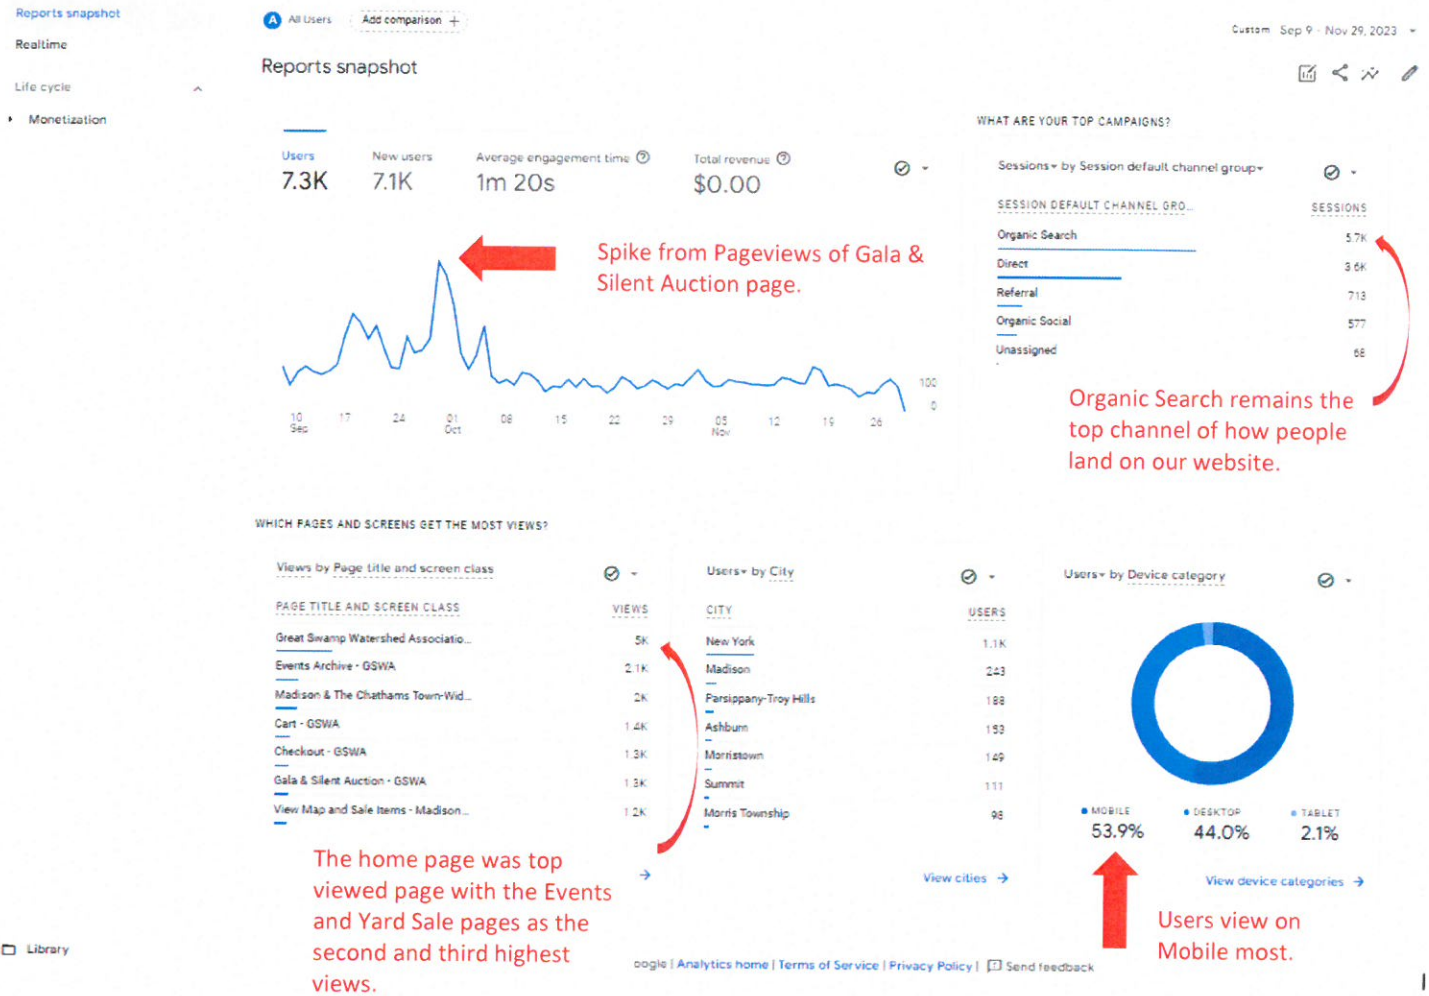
Reports snapshot

Realtime

Life cycle

Monetization

Library

A All Users

Add comparison +

Custom Sep 9 - Nov 29, 2023

Reports snapshot

Users
7.3K

New users
7.1K

Average engagement time
1m 20s

Total revenue
$0.00

Spike from Pageviews of Gala & Silent Auction page.

100
0

10 Sep 17 24 01 Oct 08 15 22 29 05 Nov 12 19 26

WHAT ARE YOUR TOP CAMPAIGNS?

Sessions by Session default channel group

| SESSION DEFAULT CHANNEL GRO... | SESSIONS |
|---|---|
| Organic Search | 5.7K |
| Direct | 3.6K |
| Referral | 713 |
| Organic Social | 577 |
| Unassigned | 68 |

Organic Search remains the top channel of how people land on our website.

WHICH PAGES AND SCREENS GET THE MOST VIEWS?

Views by Page title and screen class

| PAGE TITLE AND SCREEN CLASS | VIEWS |
|---|---|
| Great Swamp Watershed Associatio... | 5K |
| Events Archive - GSWA | 2.1K |
| Madison & The Chathams Town-Wid... | 2K |
| Cart - GSWA | 1.4K |
| Checkout - GSWA | 1.3K |
| Gala & Silent Auction - GSWA | 1.3K |
| View Map and Sale Items - Madison... | 1.2K |

The home page was top viewed page with the Events and Yard Sale pages as the second and third highest views.

Users by City

| CITY | USERS |
|---|---|
| New York | 1.1K |
| Madison | 243 |
| Parsippany-Troy Hills | 188 |
| Ashburn | 153 |
| Morristown | 149 |
| Summit | 111 |
| Morris Township | 98 |

View cities →

Users by Device category

MOBILE 53.9%
DESKTOP 44.0%
TABLET 2.1%

View device categories →

Users view on Mobile most.

oogle | Analytics home | Terms of Service | Privacy Policy | Send feedback